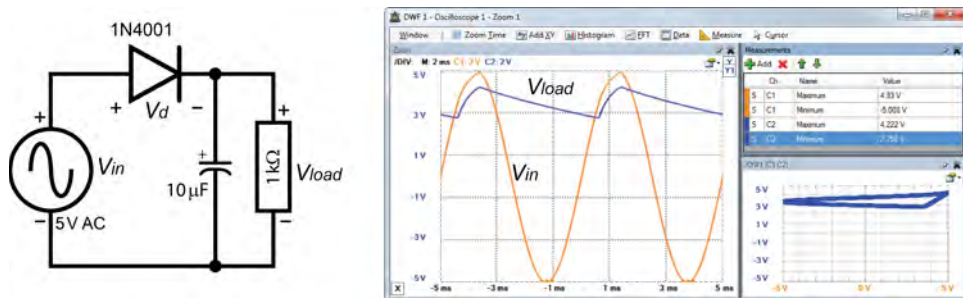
1N4001

+ $V_d$ −

+ $V_{in}$ −

5V AC

+ 10μF

+ 1kΩ − $V_{load}$

DWF 1 - Oscilloscope 1 - Zoom 1

Window | Zoom Time | Add XY | Histogram | FFT | Data | Measure | Cursor

Zoom

/DIV M: 2 ms C1: 2 V C2: 2 V

5 V
3 V
1 V
-1 V
-3 V
-5 V

-5 ms -3 ms -1 ms 1 ms 3 ms 5 ms

$V_{load}$

$V_{in}$

Measurements

Add

| | Ch | Name | Value |
|---|---|---|---|
| S | C1 | Maximum | 4.93 V |
| S | C1 | Minimum | -5.003 V |
| S | C2 | Maximum | 4.222 V |
| S | C2 | Minimum | 2.750 V |

XY 1 C1 C2

5 V
3 V
1 V
-1 V
-3 V
-5 V

-5 V 0 V 5 V